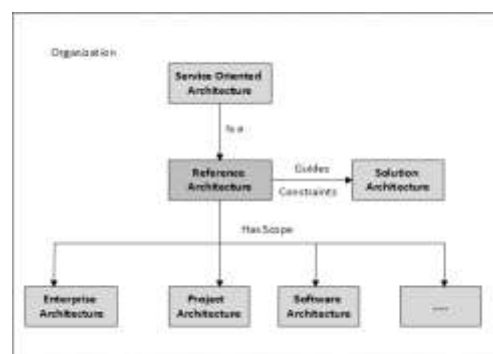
Organization

Service Oriented Architecture

Is a

Reference Architecture

Guides

Constraints

Solution Architecture

Has Scope

Enterprise Architecture

Project Architecture

Software Architecture

....